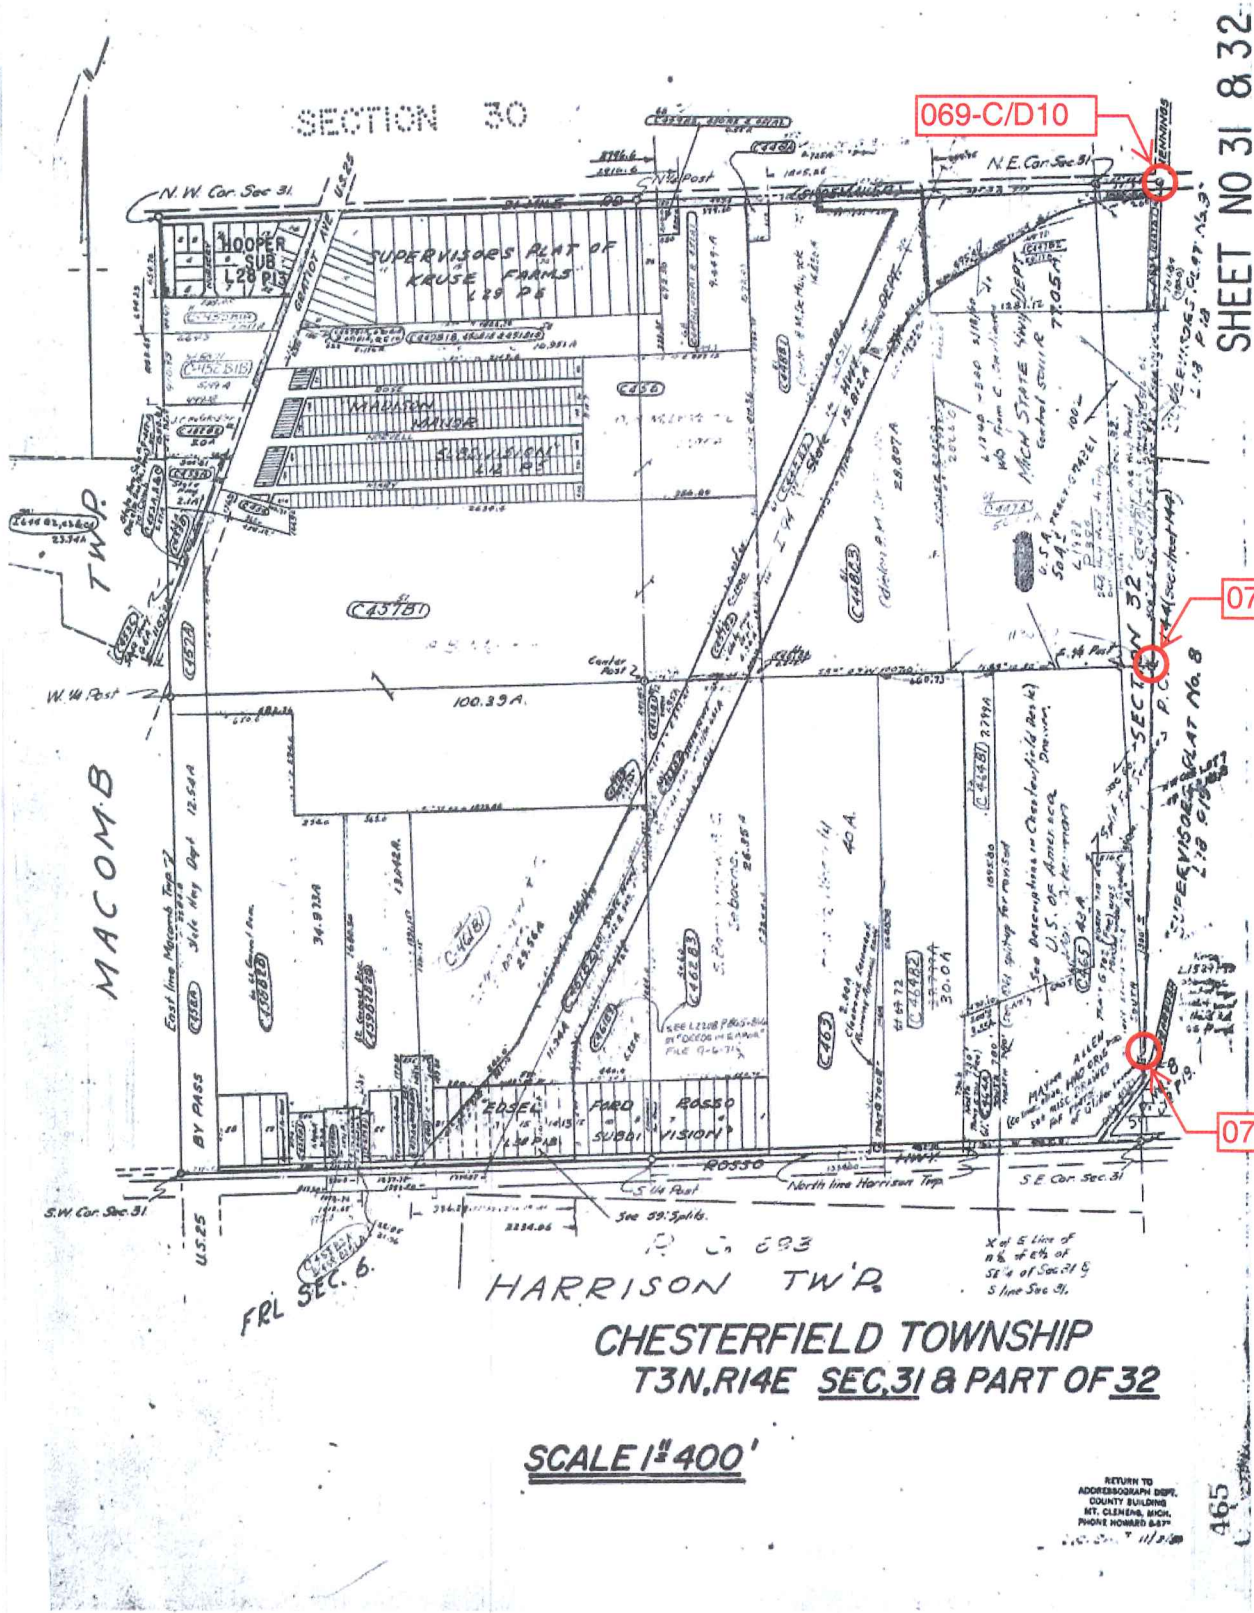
SECTION 30

069-C/D10

SHEET NO 31 & 32

N.W. Cor. Sec 31

N.E. Cor Sec 31

HOOPER SUB L28 P13

SUPERVISORS PLAT OF KRUSE FARMS L29 P6

MAUNTON MANOR SUBDIVISION L12 P3

C4578I

C456

C4482

I-94

100.39A.

MACOMB TWP.

W. 1/4 Post

Center Post

E. 1/4 Post

SECTION 32

SUPERVISORS PLAT No. 8 L18 P19

SUPERVISORS PLAT No. 3 L18 P19

MICH STATE HWY DEPT.

U.S. of America

C4618I

C4628

C463

C4482

40A.

30.0A

EDSEL FORD ROSSO SUBDIVISION L28 P12

ROSSO HWY

North line Harrison Twp.

S.W. Cor. Sec 31

S. 1/4 Post

S.E. Cor. Sec. 31

See 59: Splits.

US 25

BY PASS

FRL SEC. 6.

HARRISON TWP.

CHESTERFIELD TOWNSHIP
T3N, R14E SEC.31 & PART OF 32

SCALE 1" = 400'

RETURN TO ADDRESSOGRAPH DEPT. COUNTY BUILDING MT. CLEMENS, MICH. PHONE HOWARD 8-637

07

07

465